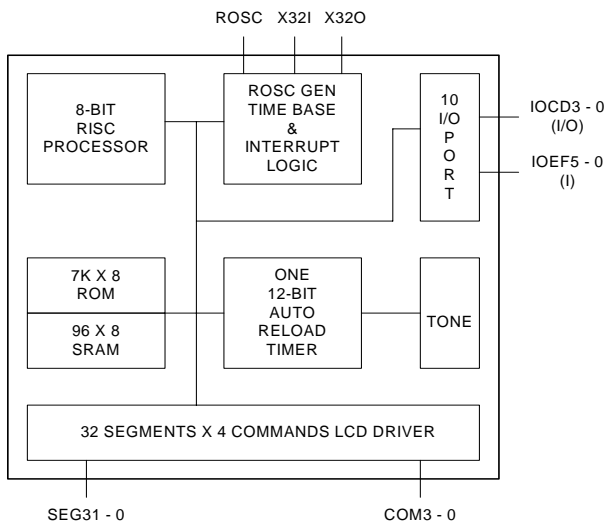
ROSC X32I X32O

8-BIT RISC PROCESSOR

ROSC GEN TIME BASE & INTERRUPT LOGIC

10 I/O PORT

IOCD3 - 0 (I/O)

IOEF5 - 0 (I)

7K X 8 ROM

96 X 8 SRAM

ONE 12-BIT AUTO RELOAD TIMER

TONE

32 SEGMENTS X 4 COMMANDS LCD DRIVER

SEG31 - 0

COM3 - 0